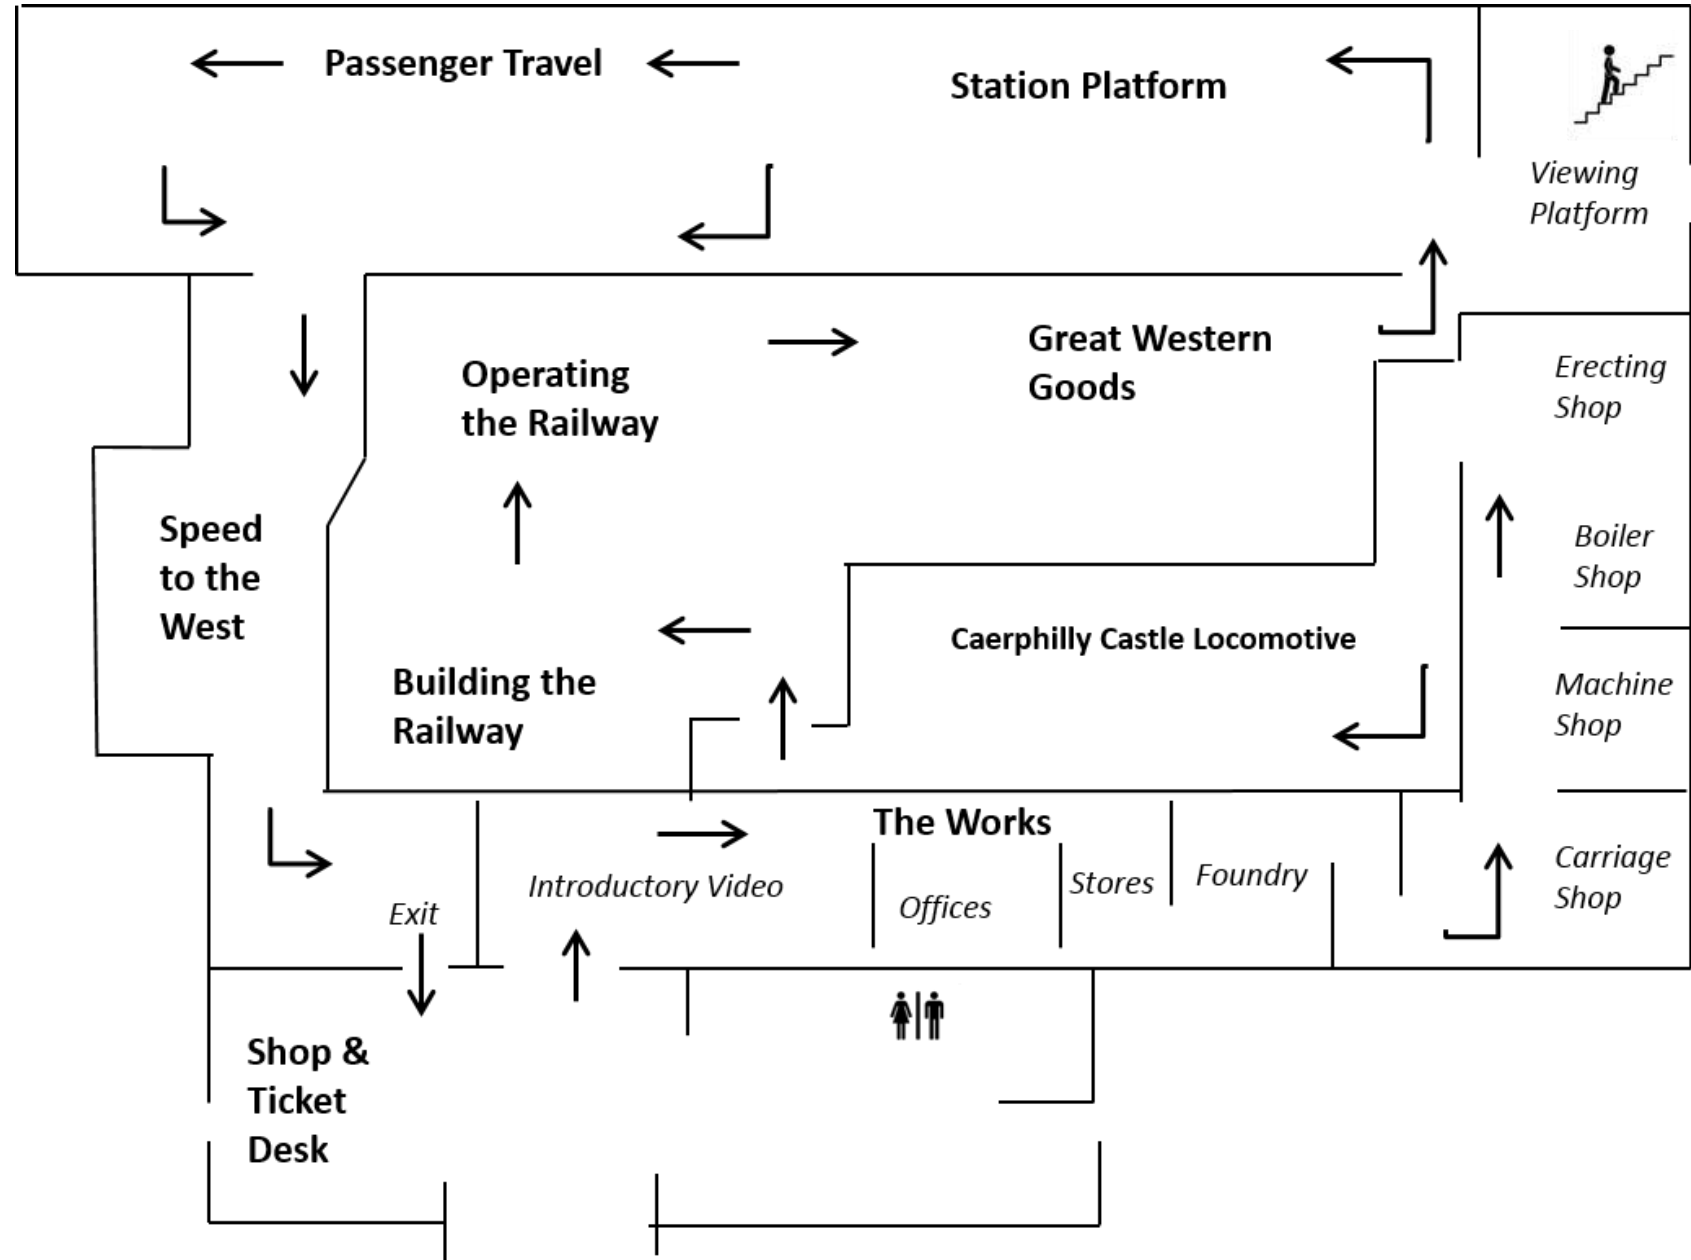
Passenger Travel

Station Platform

Viewing Platform

Great Western Goods

Operating the Railway

Erecting Shop

Speed to the West

Boiler Shop

Caerphilly Castle Locomotive

Building the Railway

Machine Shop

The Works

Introductory Video

Offices

Stores

Foundry

Carriage Shop

Exit

Shop & Ticket Desk